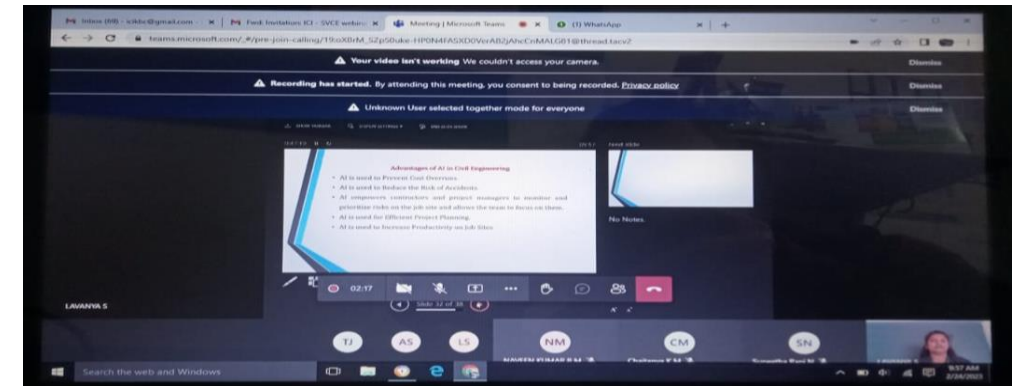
M Inbox (88) - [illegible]@gmail.com ×
M Fwd: Invitation ICI - SVCE webin ×
Meeting | Microsoft Teams ×
(1) WhatsApp ×

teams.microsoft.com/_#/pre-join-calling/19:oX0rM_SZp50uke-HP0N4FASXD0VerAB2jAhcCnMALG81@thread.tacv2

Your video isn't working We couldn't access your camera.
Dismiss

Recording has started. By attending this meeting, you consent to being recorded. Privacy policy
Dismiss

Unknown User selected together mode for everyone
Dismiss

Advantages of AI in Civil Engineering
• AI is used to Prevent Cost Overruns.
• AI is used to Reduce the Risk of Accidents.
• AI empowers contractors and project managers to monitor and prioritize risks on the job site and allows the team to focus on them.
• AI is used for Efficient Project Planning.
• AI is used to Increase Productivity on Job Sites.

No Notes.

02:17

Slide 32 of 38

LAVANYA S

TJ
AS
LS
NM
CM
SN

NAVEEN KUMAR R M
Chaitanya K M
Suneetha Rani N

Search the web and Windows

9:57 AM
2/24/2021